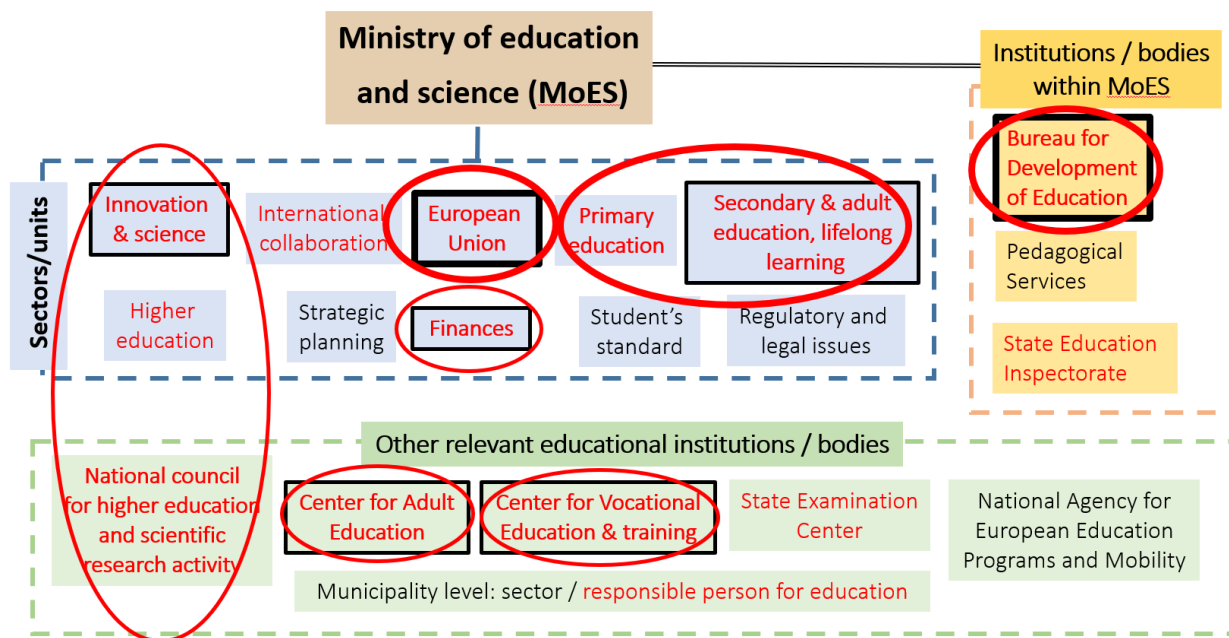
Ministry of education and science (MoES)

Institutions / bodies within MoES

Sectors/units

Innovation & science

International collaboration

European Union

Primary education

Secondary & adult education, lifelong learning

Higher education

Strategic planning

Finances

Student's standard

Regulatory and legal issues

Bureau for Development of Education

Pedagogical Services

State Education Inspectorate

Other relevant educational institutions / bodies

National council for higher education and scientific research activity

Center for Adult Education

Center for Vocational Education & training

State Examination Center

National Agency for European Education Programs and Mobility

Municipality level: sector / responsible person for education